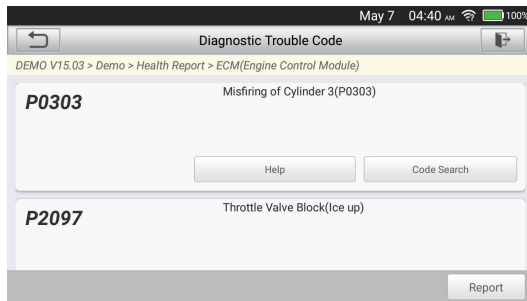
May 7 04:40 AM 100%

Diagnostic Trouble Code

DEMO V15.03 > Demo > Health Report > ECM(Engine Control Module)

P0303

Misfiring of Cylinder 3(P0303)

Help

Code Search

P2097

Throttle Valve Block(Ice up)

Report